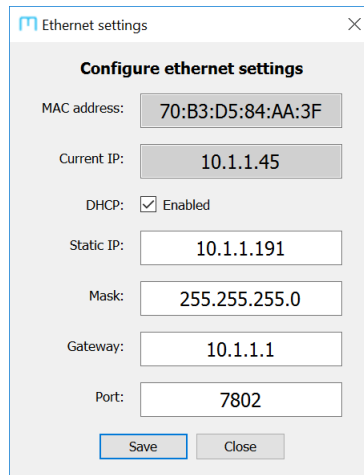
Ethernet settings

Configure ethernet settings

MAC address: 70:B3:D5:84:AA:3F

Current IP: 10.1.1.45

DHCP: Enabled

Static IP: 10.1.1.191

Mask: 255.255.255.0

Gateway: 10.1.1.1

Port: 7802

Save Close